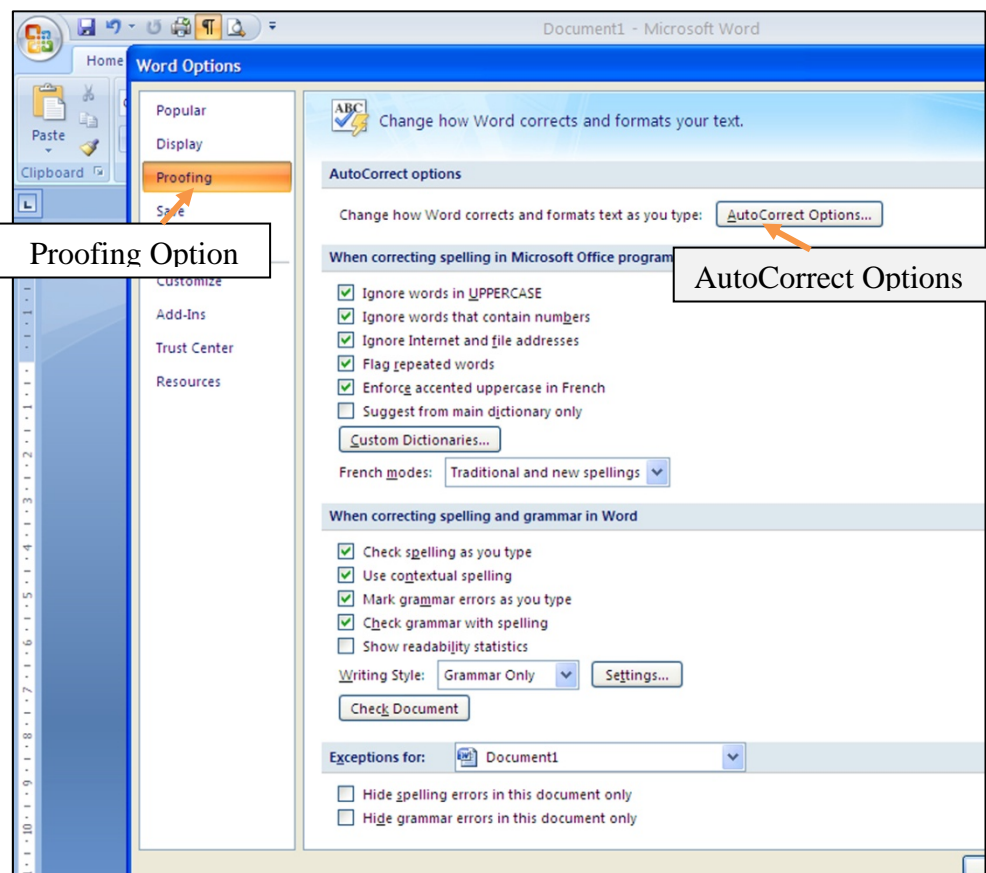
Document1 - Microsoft Word

Home

Paste

Clipboard

Word Options

Popular

Display

Proofing

Save

Proofing Option

Customize

Add-Ins

Trust Center

Resources

Change how Word corrects and formats your text.

AutoCorrect options

Change how Word corrects and formats text as you type:

AutoCorrect Options...

When correcting spelling in Microsoft Office program

AutoCorrect Options

Ignore words in UPPERCASE

Ignore words that contain numbers

Ignore Internet and file addresses

Flag repeated words

Enforce accented uppercase in French

Suggest from main dictionary only

Custom Dictionaries...

French modes: Traditional and new spellings

When correcting spelling and grammar in Word

Check spelling as you type

Use contextual spelling

Mark grammar errors as you type

Check grammar with spelling

Show readability statistics

Writing Style: Grammar Only

Settings...

Check Document

Exceptions for: Document1

Hide spelling errors in this document only

Hide grammar errors in this document only